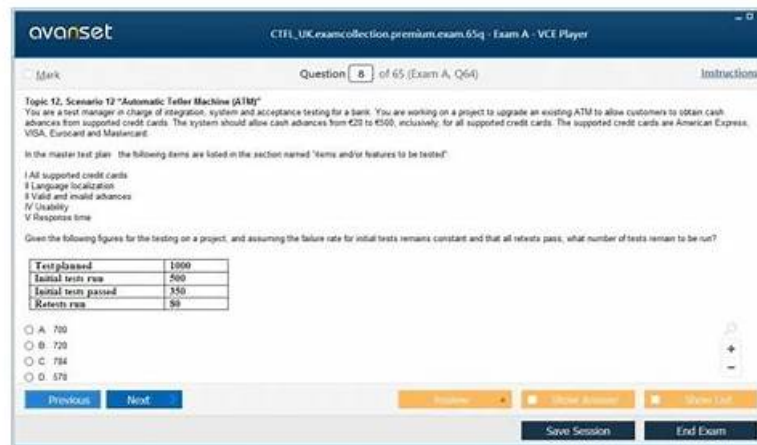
avanset

CTFL_UK.examcollection.premium.exam.65q - Exam A - VCE Player

Mark

Question 8 of 65 (Exam A, Q64)

Instructions

Topic 12, Scenario 12 "Automatic Teller Machine (ATM)"
You are a test manager in charge of integration, system and acceptance testing for a bank. You are working on a project to upgrade an existing ATM to allow customers to obtain cash advances from supported credit cards. The system should allow cash advances from €20 to €500, inclusively, for all supported credit cards. The supported credit cards are American Express, VISA, Eurocard and Mastercard.

In the master test plan the following items are listed in the section named "items and/or features to be tested":

I All supported credit cards
II Language localization
II Valid and invalid advances
IV Usability
V Response time

Given the following figures for the testing on a project, and assuming the failure rate for initial tests remains constant and that all retests pass, what number of tests remain to be run?

| Test planned | 1000 |
|---|---|
| Initial tests run | 500 |
| Initial tests passed | 350 |
| Retests run | 80 |

A. 700
B. 720
C. 784
D. 570

Previous
Next
Review
Show Answer
Show List
Save Session
End Exam